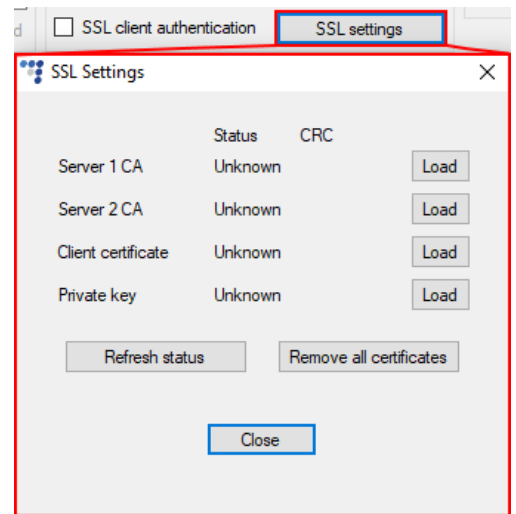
d SSL client authentication SSL settings

SSL Settings

| | Status | CRC | |
|---|---|---|---|
| Server 1 CA | Unknown | | Load |
| Server 2 CA | Unknown | | Load |
| Client certificate | Unknown | | Load |
| Private key | Unknown | | Load |

Refresh status
Remove all certificates

Close